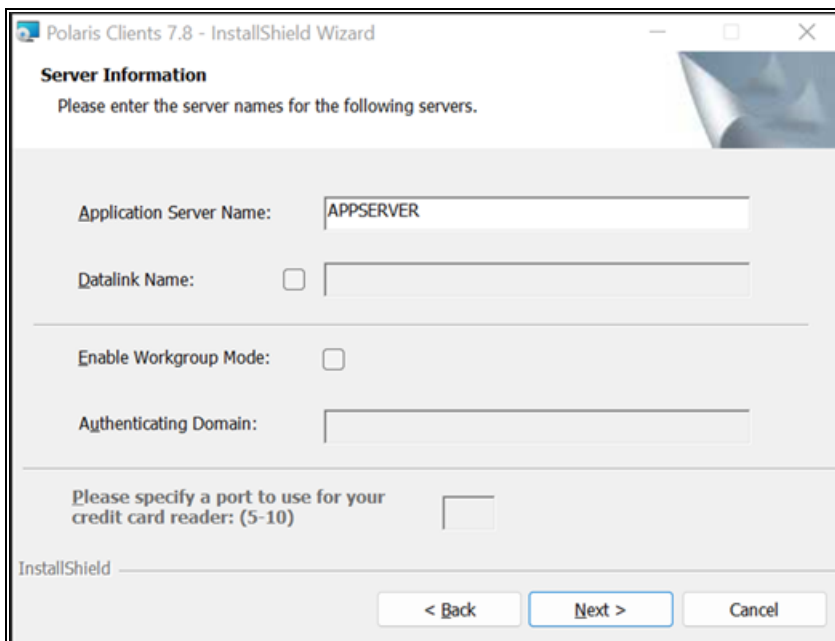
Polaris Clients 7.8 - InstallShield Wizard

Server Information

Please enter the server names for the following servers.

Application Server Name: APPSERVER

Datalink Name:

Enable Workgroup Mode:

Authenticating Domain:

Please specify a port to use for your credit card reader: (5-10)

InstallShield

< Back

Next >

Cancel